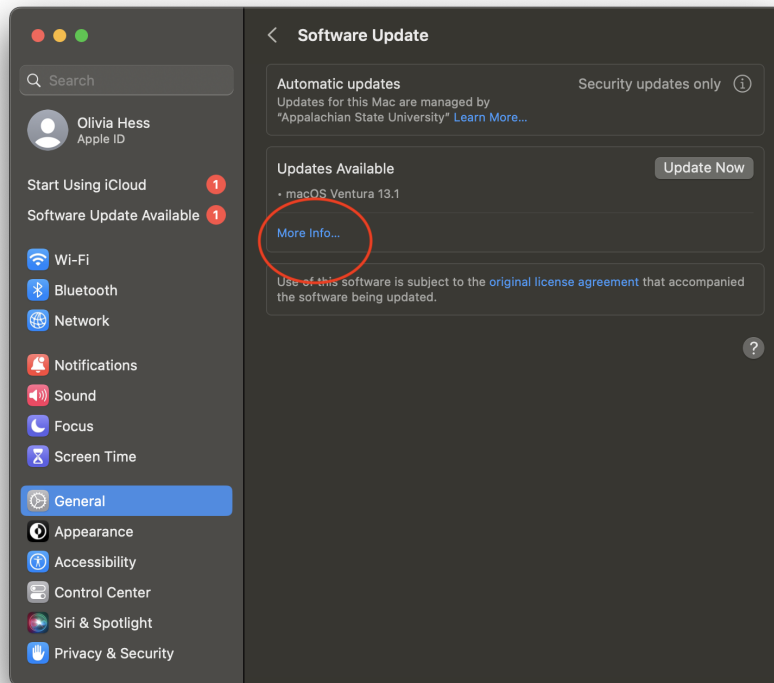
Search

Olivia Hess
Apple ID

Start Using iCloud 1
Software Update Available 1

Wi-Fi
Bluetooth
Network

Notifications
Sound
Focus
Screen Time

General
Appearance
Accessibility
Control Center
Siri & Spotlight
Privacy & Security

Software Update

Automatic updates
Updates for this Mac are managed by "Appalachian State University" Learn More...
Security updates only

Updates Available
Update Now
• macOS Ventura 13.1

More Info...

Use of this software is subject to the original license agreement that accompanied the software being updated.

?